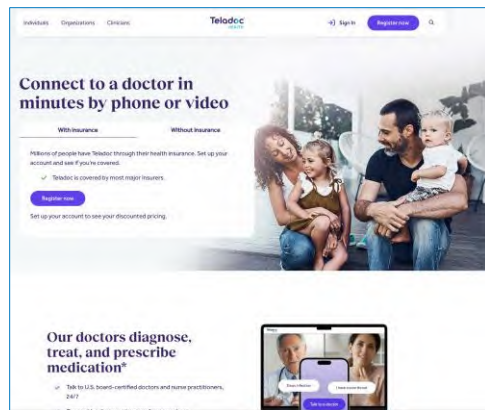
Individuals Organizations Clinicians

Teladoc HEALTH

Sign in Register now

Connect to a doctor in minutes by phone or video

With insurance

Without insurance

Millions of people have Teladoc through their health insurance. Set up your account and see if you're covered.

Teladoc is covered by most major insurers.

Register now

Set up your account to see your discounted pricing.

Our doctors diagnose, treat, and prescribe medication*

Talk to U.S. board-certified doctors and nurse practitioners, 24/7

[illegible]

Talk to a doctor